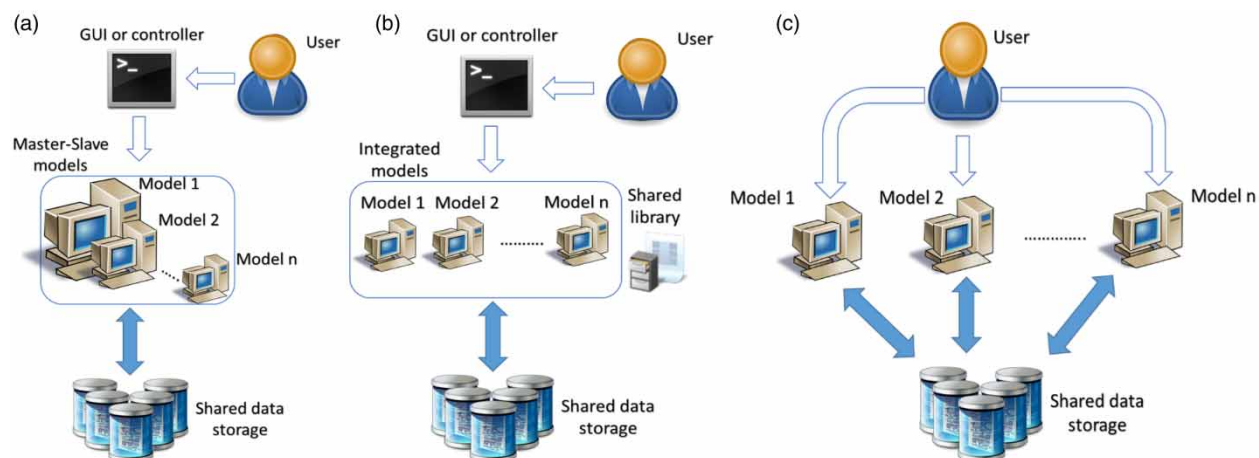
(a)

GUI or controller

User

>_

Master-Slave models

Model 1

Model 2

Model n

Shared data storage

(b)

GUI or controller

User

>_

Integrated models

Model 1

Model 2

.........

Model n

Shared library

Shared data storage

(c)

User

Model 1

Model 2

.............

Model n

Shared data storage